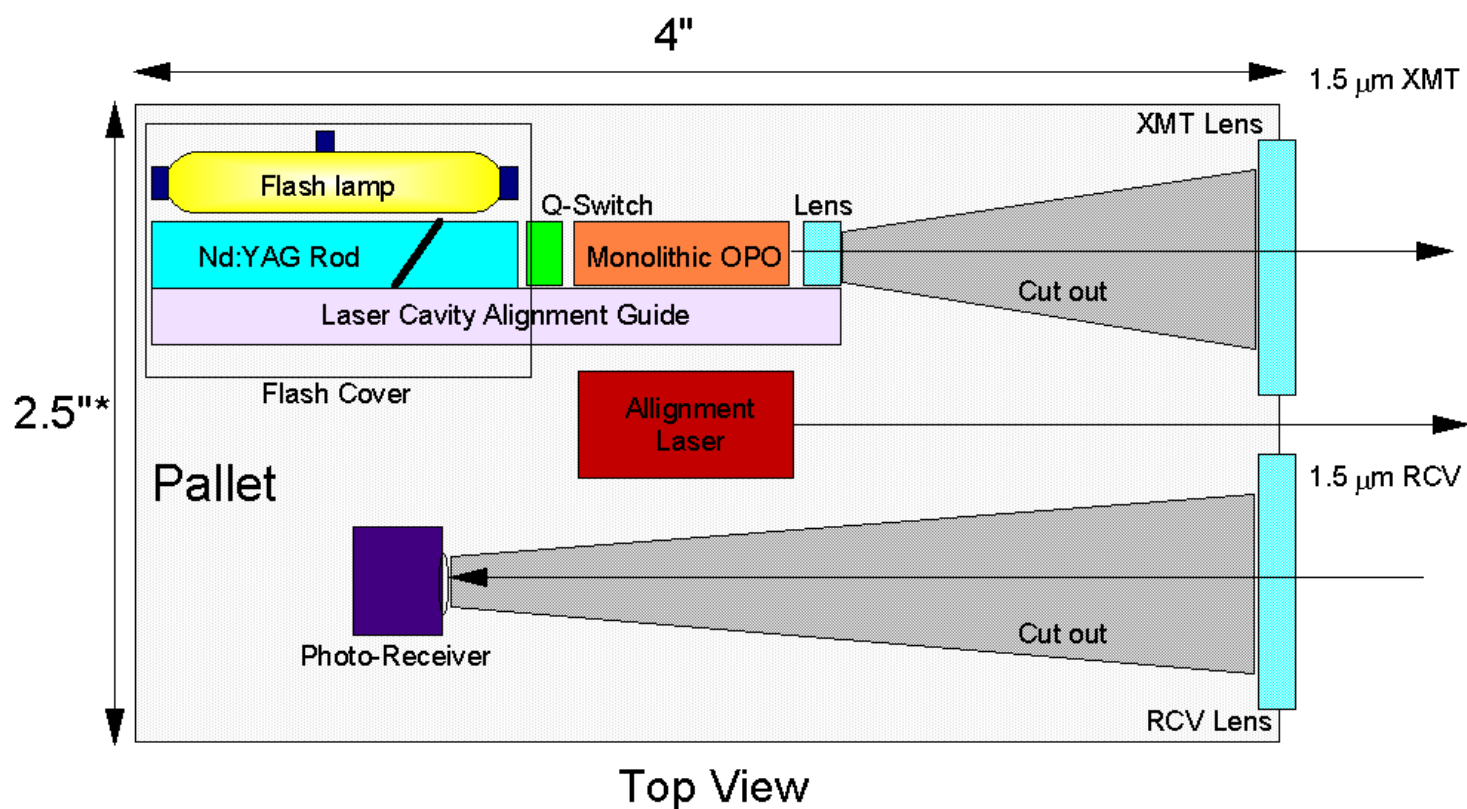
4"

1.5 $\mu$m XMT

XMT Lens

Flash lamp

Q-Switch

Lens

Nd:YAG Rod

Monolithic OPO

Cut out

Laser Cavity Alignment Guide

Flash Cover

2.5"*

Allignment Laser

1.5 $\mu$m RCV

Pallet

Cut out

Photo-Receiver

RCV Lens

Top View